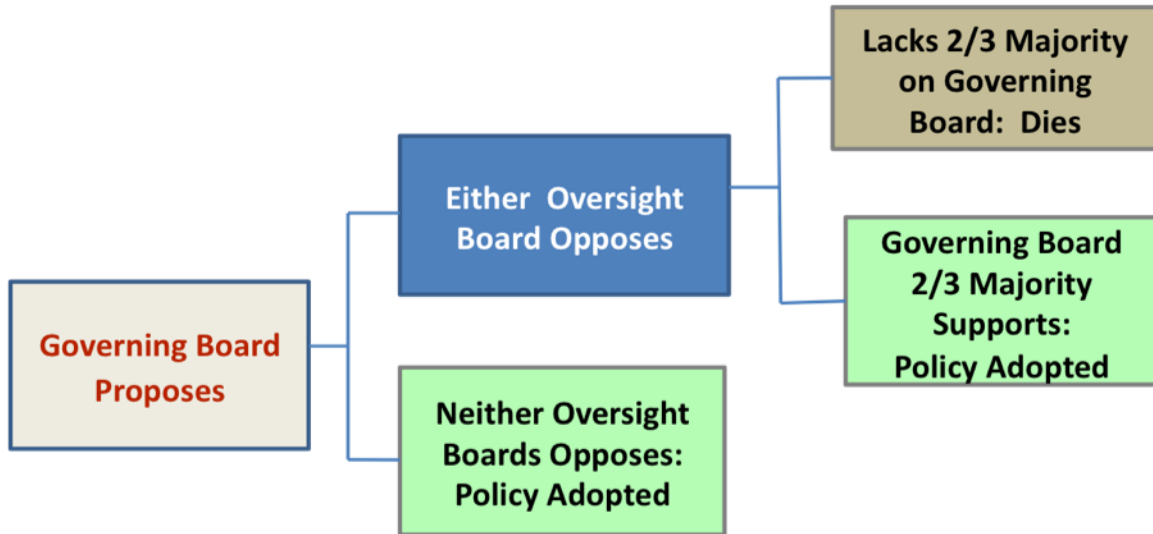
Governing Board Proposes

Either Oversight Board Opposes

Lacks 2/3 Majority on Governing Board: Dies

Governing Board 2/3 Majority Supports: Policy Adopted

Neither Oversight Boards Opposes: Policy Adopted